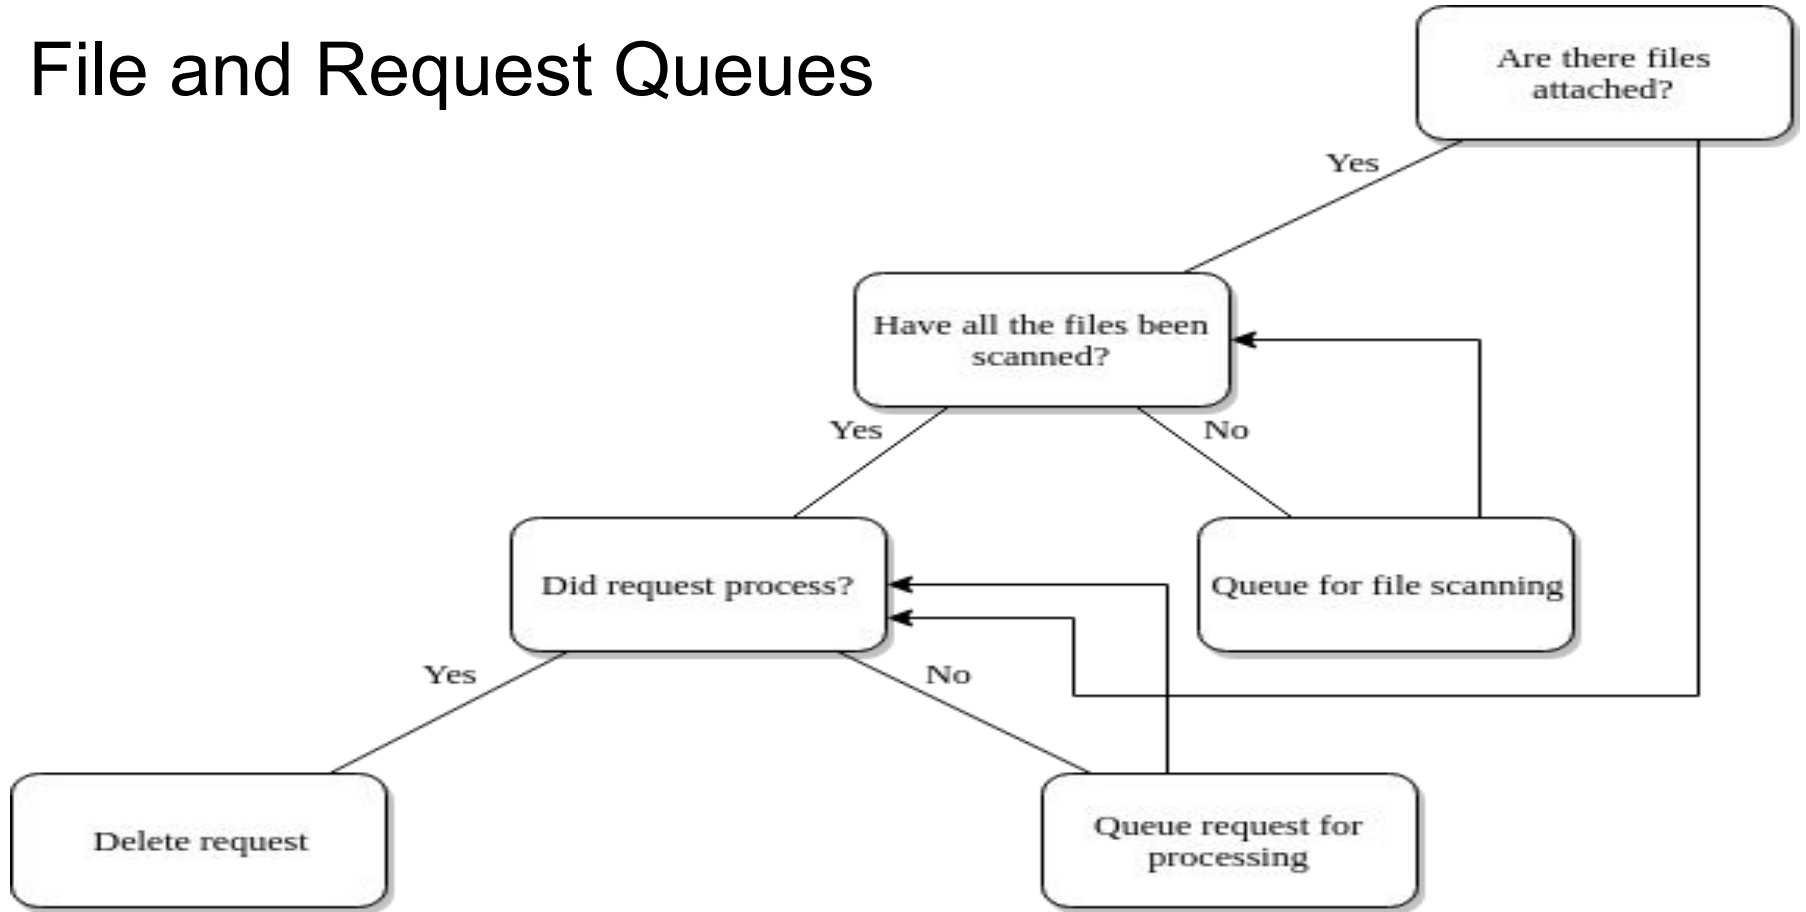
File and Request Queues

Are there files attached?

Yes

Have all the files been scanned?

Yes

No

Did request process?

Queue for file scanning

Yes

No

Delete request

Queue request for processing